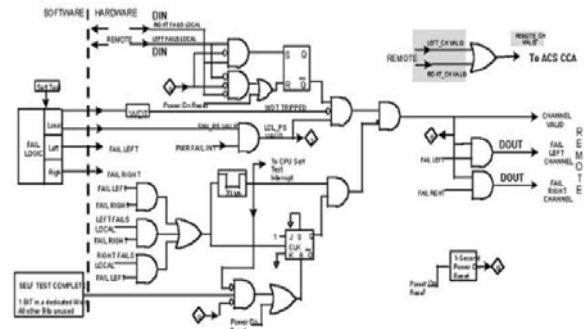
SOFTWARE | HARDWARE

DIN

RIGHT FAILS LOCAL

REMOTE

LEFT FAILS LOCAL

DIN

S Q

R

Power On Reset

WDT

WDT TRIPPED

Self Test

FAIL LOGIC

Local

Left

Right

PWR FAIL INT

LCL_PS VALID

FAIL LEFT

FAIL RIGHT

FAIL LEFT

FAIL RIGHT

LEFT FAILS LOCAL

FAIL RIGHT

RIGHT FAILS LOCAL

FAIL LEFT

To CPU Self Test Interrupt

70 ms

J K CLK

SELF TEST COMPLETE

1 BIT in a dedicated Word
All other Bits unused

Power On

REMOTE

LEFT_CH VALID

RIGHT_CH VALID

REMOTE_CH VALID

To ACS CCA

CHANNEL VALID

FAIL LEFT

DOUT

FAIL LEFT CHANNEL

FAIL RIGHT

DOUT

FAIL RIGHT CHANNEL

REMOTE

1-Second Power Reset

Power On Reset